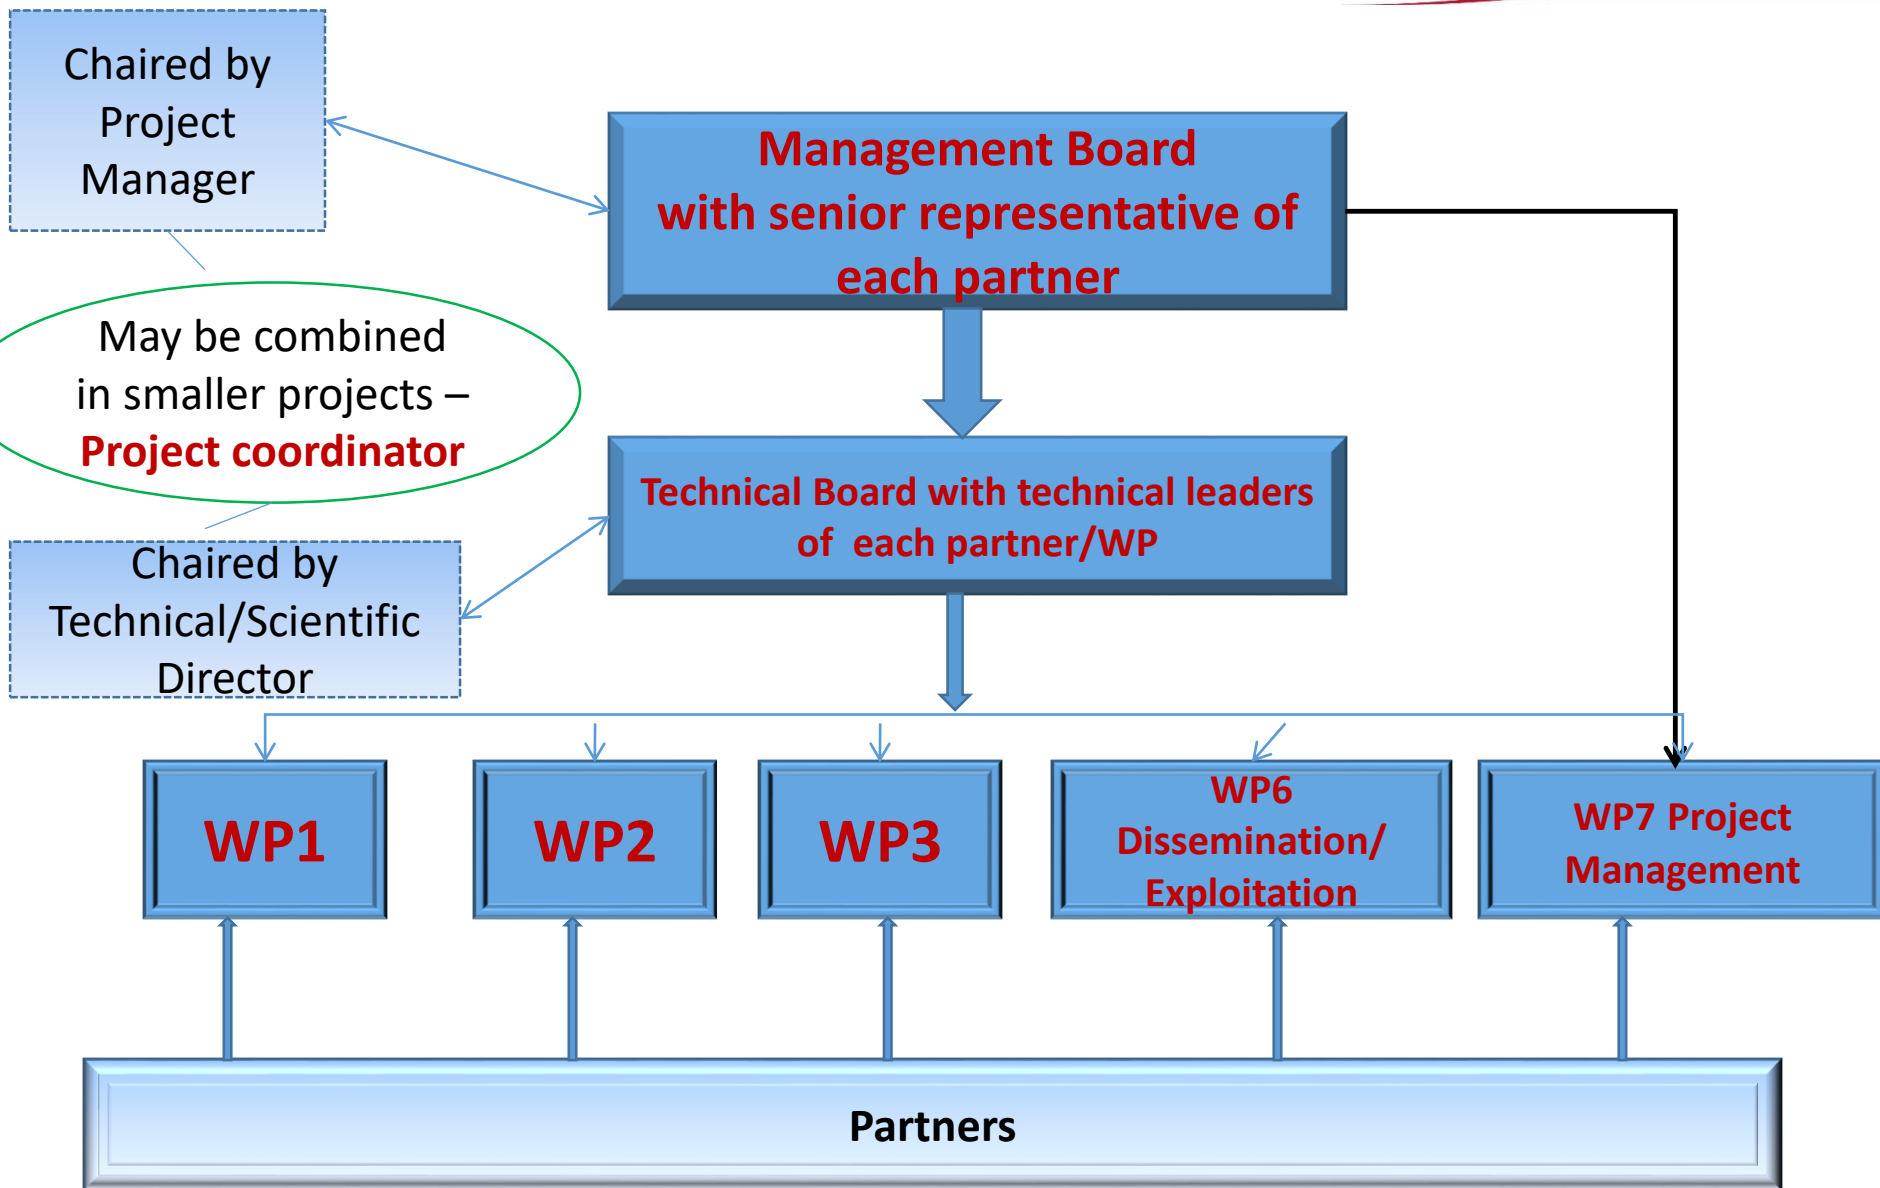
Chaired by Project Manager

Management Board with senior representative of each partner

May be combined in smaller projects – Project coordinator

Technical Board with technical leaders of each partner/WP

Chaired by Technical/Scientific Director

WP1

WP2

WP3

WP6 Dissemination/ Exploitation

WP7 Project Management

Partners